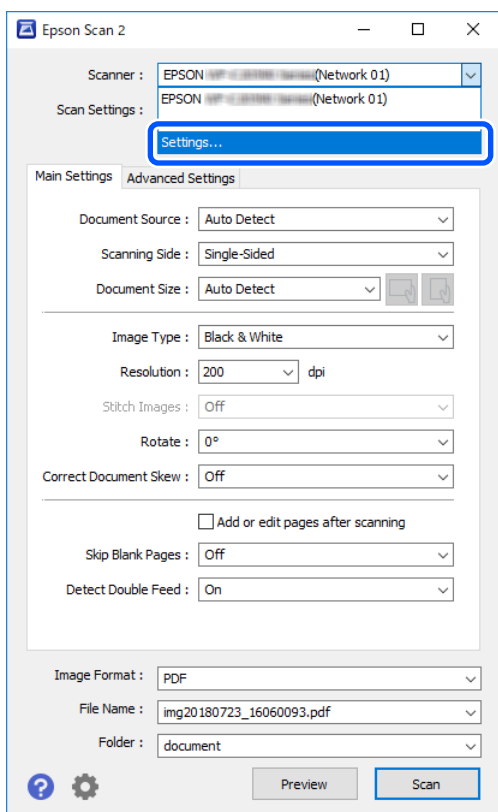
Epson Scan 2

Scanner : EPSON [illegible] (Network 01)

EPSON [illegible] (Network 01)

Scan Settings :

Settings...

Main Settings | Advanced Settings

Document Source : Auto Detect

Scanning Side : Single-Sided

Document Size : Auto Detect

Image Type : Black & White

Resolution : 200 dpi

Stitch Images : Off

Rotate : 0°

Correct Document Skew : Off

Add or edit pages after scanning

Skip Blank Pages : Off

Detect Double Feed : On

Image Format : PDF

File Name : img20180723_16060093.pdf

Folder : document

Preview

Scan